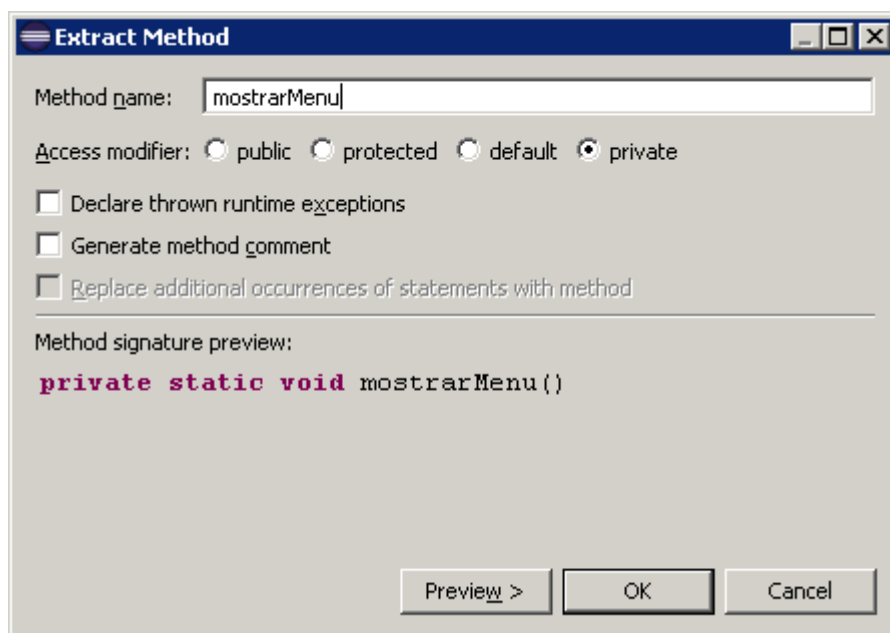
Extract Method

Method name: mostrarMenu

Access modifier: public protected default private

Declare thrown runtime exceptions

Generate method comment

Replace additional occurrences of statements with method

Method signature preview:

private static void mostrarMenu()

Preview > OK Cancel